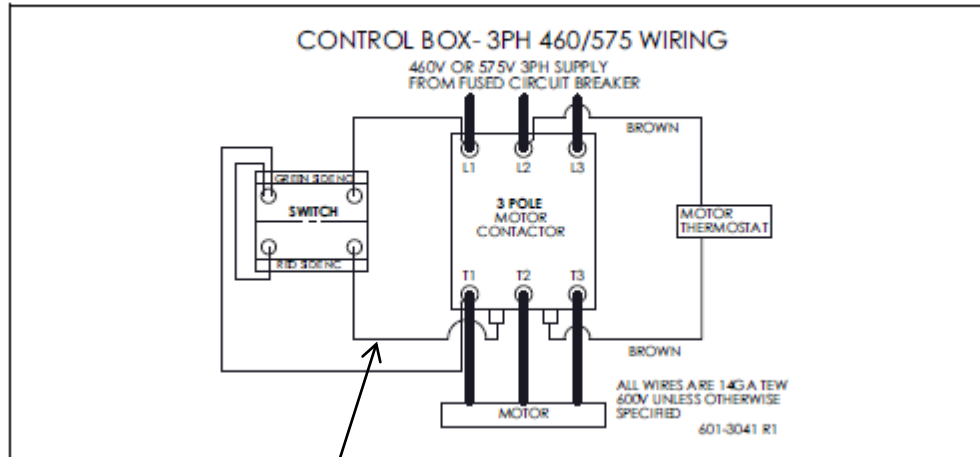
CONTROL BOX- 3PH 460/575 WIRING

460V OR 575V 3PH SUPPLY
FROM FUSED CIRCUIT BREAKER

BROWN

L1 L2 L3

GREEN SIDE NC

SWITCH

RED SIDE NC

3 POLE
MOTOR
CONTACTOR

MOTOR
THERMOSTAT

T1 T2 T3

BROWN

MOTOR

ALL WIRES ARE 14GA TEW
600V UNLESS OTHERWISE
SPECIFIED

601-3041 R1